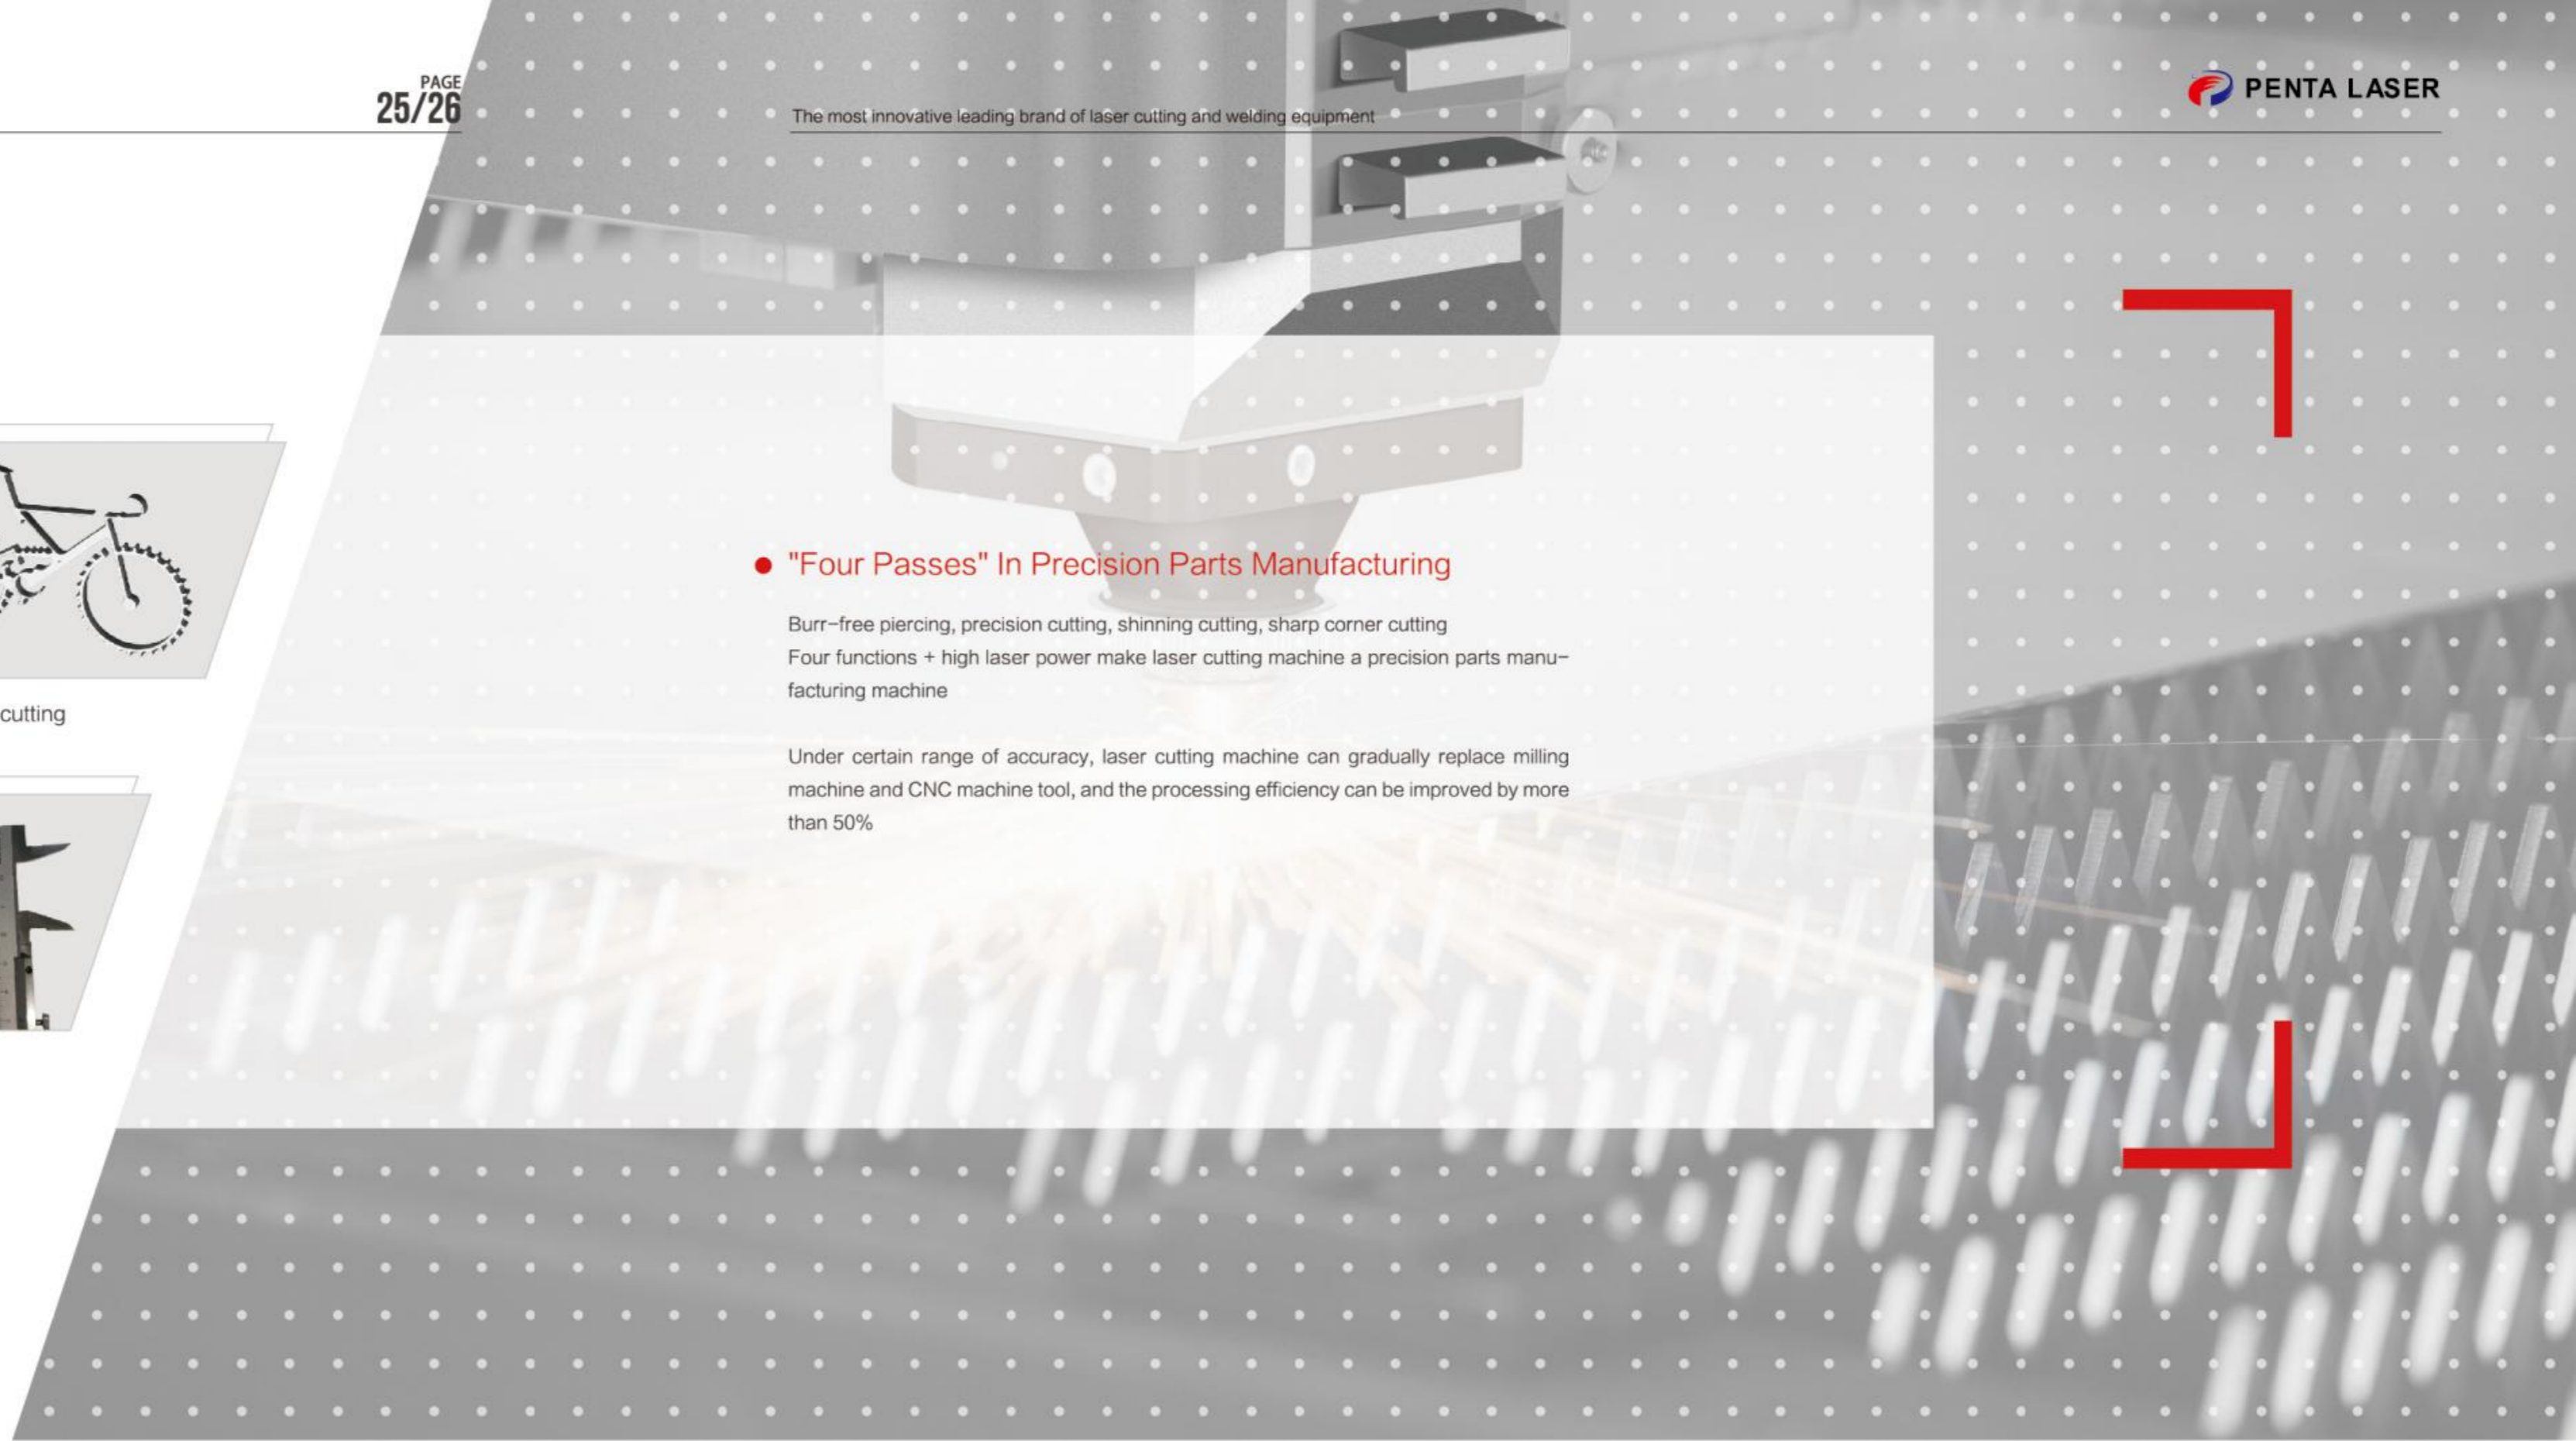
PAGE
25/26

The most innovative leading brand of laser cutting and welding equipment

PENTA LASER

cutting

"Four Passes" In Precision Parts Manufacturing

Burr-free piercing, precision cutting, shinning cutting, sharp corner cutting
Four functions + high laser power make laser cutting machine a precision parts manufacturing machine

Under certain range of accuracy, laser cutting machine can gradually replace milling machine and CNC machine tool, and the processing efficiency can be improved by more than 50%